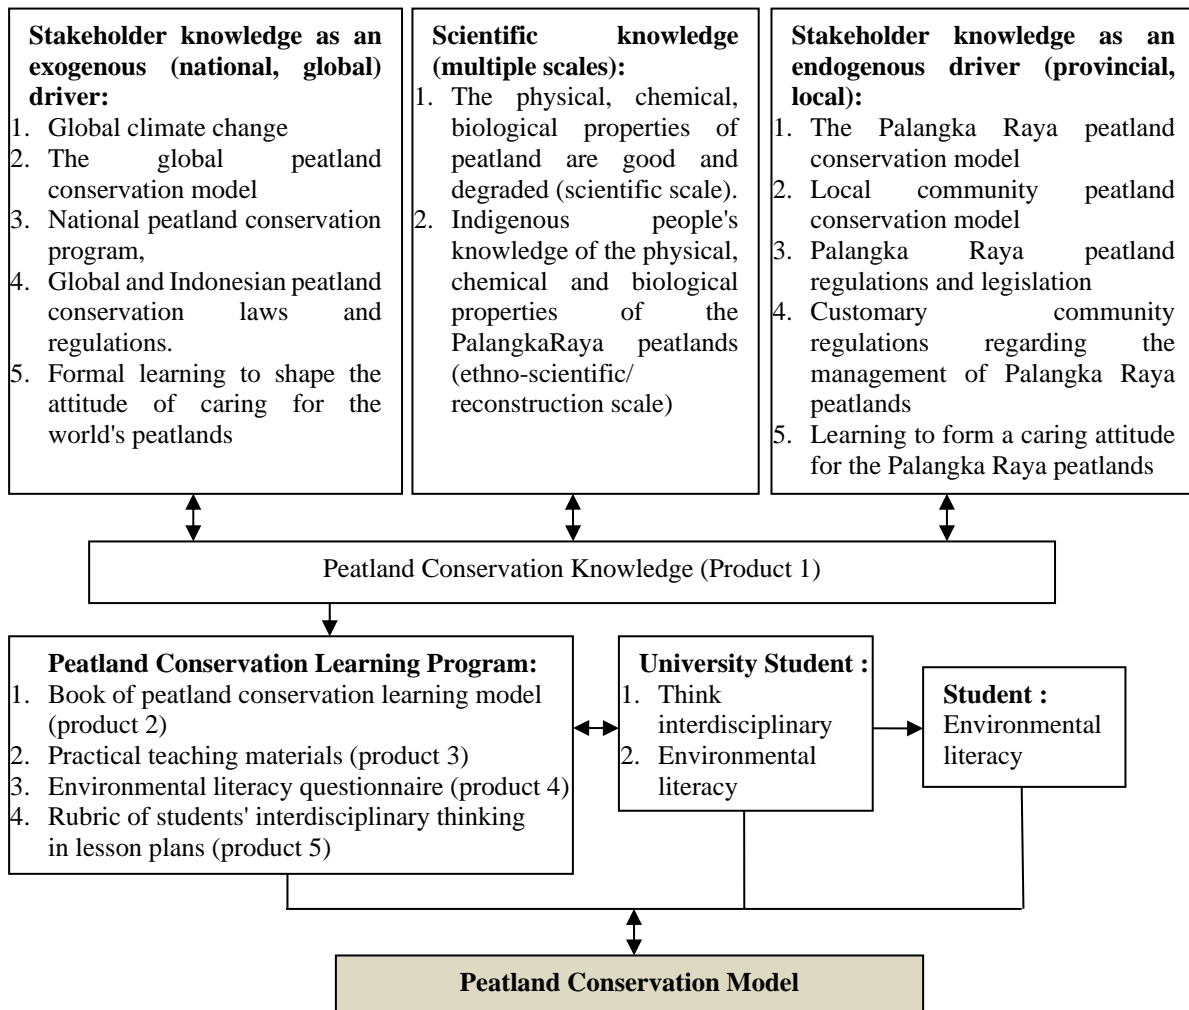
**Stakeholder knowledge as an exogenous (national, global) driver:**
1. Global climate change
2. The global peatland conservation model
3. National peatland conservation program,
4. Global and Indonesian peatland conservation laws and regulations.
5. Formal learning to shape the attitude of caring for the world's peatlands

**Scientific knowledge (multiple scales):**
1. The physical, chemical, biological properties of peatland are good and degraded (scientific scale).
2. Indigenous people's knowledge of the physical, chemical and biological properties of the PalangkaRaya peatlands (ethno-scientific/ reconstruction scale)

**Stakeholder knowledge as an endogenous driver (provincial, local):**
1. The Palangka Raya peatland conservation model
2. Local community peatland conservation model
3. Palangka Raya peatland regulations and legislation
4. Customary community regulations regarding the management of Palangka Raya peatlands
5. Learning to form a caring attitude for the Palangka Raya peatlands

Peatland Conservation Knowledge (Product 1)

**Peatland Conservation Learning Program:**
1. Book of peatland conservation learning model (product 2)
2. Practical teaching materials (product 3)
3. Environmental literacy questionnaire (product 4)
4. Rubric of students' interdisciplinary thinking in lesson plans (product 5)

**University Student :**
1. Think interdisciplinary
2. Environmental literacy

**Student :**
Environmental literacy

**Peatland Conservation Model**